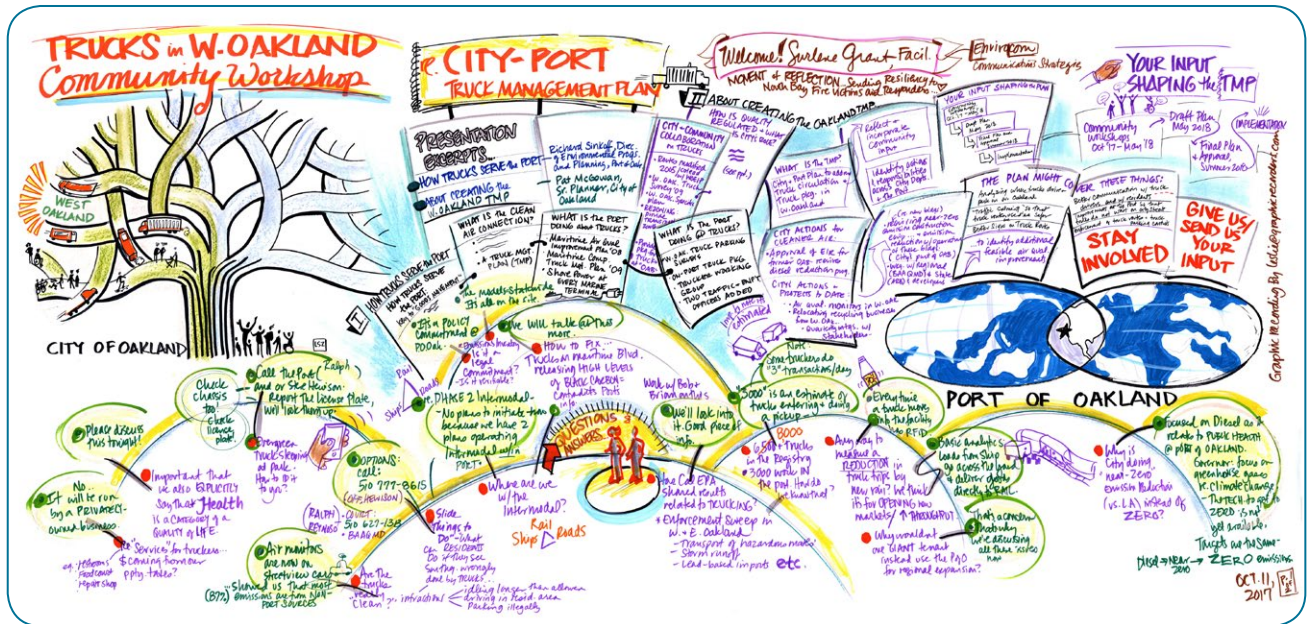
TRUCKS in W. OAKLAND Community Workshop

WEST OAKLAND

CITY OF OAKLAND

CITY-PORT TRUCK MANAGEMENT PLAN

Welcome! Surlene Grant Facil.
Envirocom Communications Strategies
MOMENT of REFLECTION Sending Resiliency to North Bay Fire Victims and Responders

II ABOUT CREATING THE OAKLAND TMP

YOUR INPUT SHAPING the TMP

PRESENTATION EXCERPTS...
HOW TRUCKS SERVE the PORT
ABOUT CREATING the OAKLAND TMP

Richard Sinkoff, Dir. of Environmental Progs. and Planning, Port of Oakland
Pat McGowan, Sr. Planner, City of Oakland

CITY-COMMUNITY COLLABORATION ON TRUCKS

HOW IS QUALITY REGULATED?

WHAT IS THE CLEAN AIR CONNECTION?
WHAT IS THE PORT DOING ABOUT TRUCKS?
Maritime Air Quality Improvement Plan '09
Maritime Comp. Truck Mgt. Plan '09
Shore Power at EVERY MARINE TERMINAL

WHAT IS the PORT DOING @ TRUCKS?
ON-SITE TRUCK PARKING
TRUCK PKG
TRUCK PKG CLOSE
TWO TRAFFIC OFFICERS ADDED

WHAT IS the "TMP"?
City-Port Plan to address truck circulation + truck pkg. in W. Oakland

CITY ACTIONS for CLEANER AIR:
Approval of EIR for former Oak. Army Base
CITY ACTIONS - PROTECTS to DATE

Collect + incorporate community input

Identify actions + respond to likely tenants

THE PLAN MIGHT...

Community Workshops Oct 17 - May 18
Draft Plan May 2018
Final Plan & Approval Summer 2018
IMPLEMENTATION

3 KEY THINGS:

STAY INVOLVED
GIVE US/SEND US YOUR INPUT

PORT OF OAKLAND

I HOW TRUCKS SERVE the PORT

It's a POLICY commitment @ PODak
We will talk @ this more
How to fix... Trucks on Maritime Blvd. releasing HIGH LEVELS of BLACK CARBON
PHASE 2 Intermodal - No place to initiate them because we have 2 places operating intermodal in PORT
Where are we w/ the intermodal?
Rail Ships Roads
Walk w/ Bob + Brian
We'll look into it. Good piece of info.
QUESTIONS + ANSWERS
How Can EPA shared results related to TRUCKING?
Enforcement sweep in W. E. Oakland - Transport of hazardous mats - Storm runoff - Lead-based imports etc.
"5000" is an estimate of trucks entering + doing pick-up
8000
6500+ trucks in the Registry 3000 work in the port
Some truckers do "3" transactions/day
Any way to measure a REDUCTION in truck trips by new rail? We think it's for OPENING new markets / THROUGHPUT
Every time a truck moves thru the facility is tracked w/ RFID
Basic analytics: loads from ship go across the land + deliver direct
Why wouldn't our GIANT tenant instead use the P&D?
That's a concern nobody can...
Focused on Diesel as it relates to PUBLIC HEALTH @ port of OAKLAND
Why is City doing near-zero (vs. LA) instead of ZERO?
Governor: focus on greenhouse gases re: Climate Change
Targets are the same
Diesel → NEAR ZERO → ZERO emissions

Please discuss this tonight!
No... It will be run by a PRIVATELY-owned business
Services for truckers coming here or ppty taxes?
Check chassis too!
Call the Port and/or Sec Hewison Report the license plate, we'll take them up
Important that we also EXPLICITLY say that Health is a category of a QUALITY of LIFE
Overgreen truck sleeping at park. How to fix?
OPTIONS: Call: 510 777-8615
Air monitors are now on streetview cars
Slide: Things to Do
Are the trucks clean?
Showing us that most emissions are from NON-PORT SOURCES
idling longer than allowed, driving in Resid. area, Parking illegally

Graphic Recording By Leslie @ graphicrecorder.com

OCT. 11, 2017